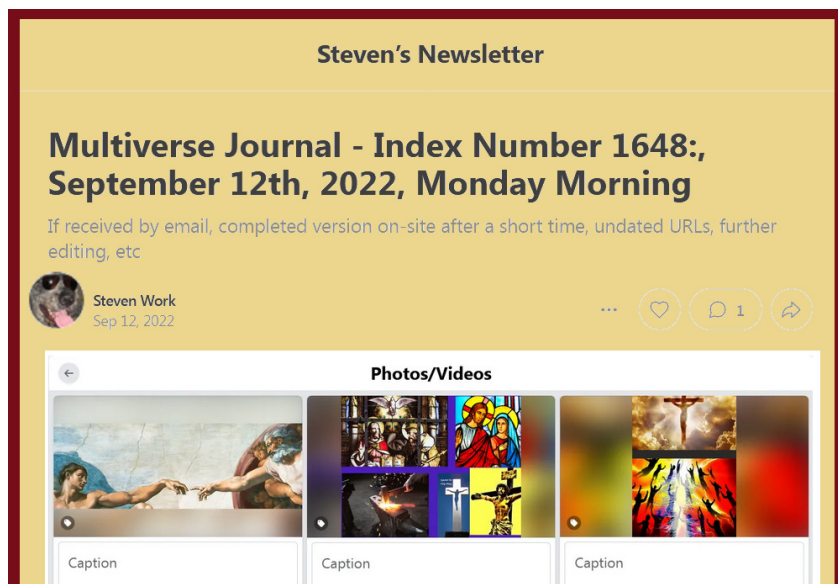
Steven's Newsletter

Multiverse Journal - Index Number 1648:, September 12th, 2022, Monday Morning

If received by email, completed version on-site after a short time, undated URLs, further editing, etc

Steven Work
Sep 12, 2022

1

Photos/Videos

Caption

Caption

Caption